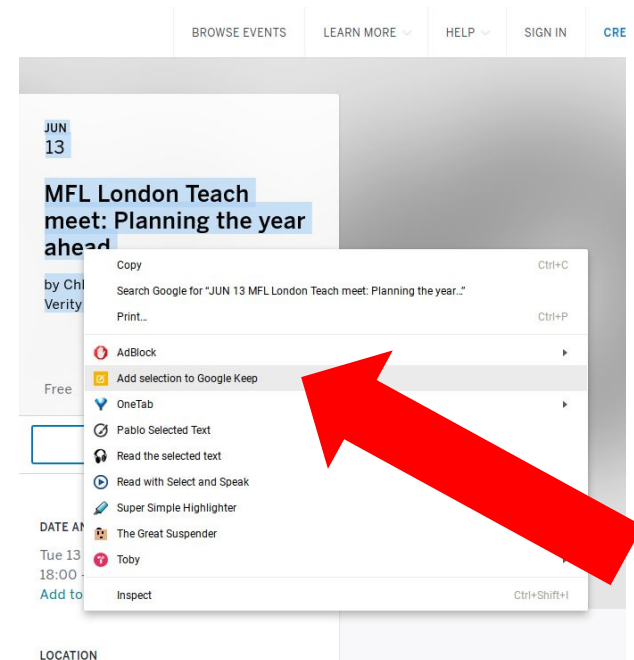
BROWSE EVENTS LEARN MORE HELP SIGN IN CRE

JUN
13

MFL London Teach meet: Planning the year ahead

by Chl
Verity

Free

DATE AN
Tue 13
18:00
Add to

LOCATION

Copy Ctrl+C
Search Google for "JUN 13 MFL London Teach meet: Planning the year..."
Print... Ctrl+P
AdBlock
Add selection to Google Keep
OneTab
Pablo Selected Text
Read the selected text
Read with Select and Speak
Super Simple Highlighter
The Great Suspender
Toby
Inspect Ctrl+Shift+I